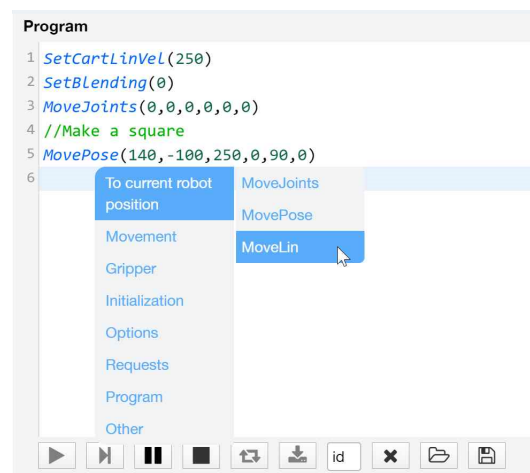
Program

1 SetCartLinVel(250)
2 SetBlending(0)
3 MoveJoints(0,0,0,0,0,0)
4 //Make a square
5 MovePose(140,-100,250,0,90,0)
6

To current robot position
Movement
Gripper
Initialization
Options
Requests
Program
Other

MoveJoints
MovePose
MoveLin

id